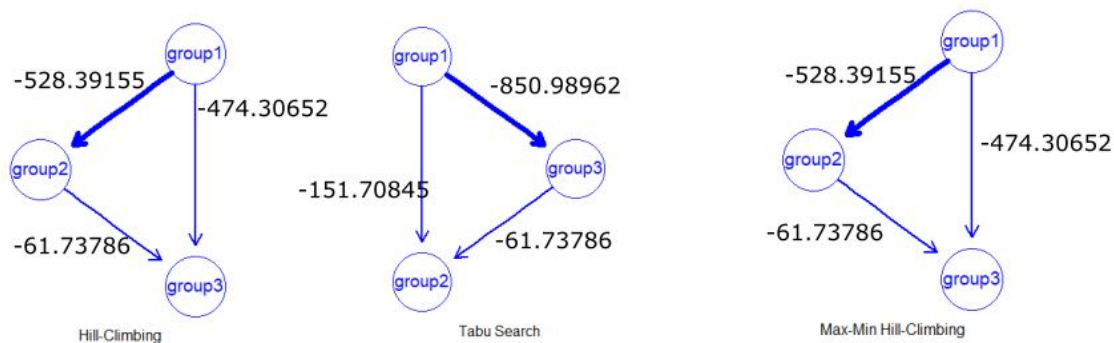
group1
-528.39155
-474.30652
group2
-61.73786
group3
Hill-Climbing

group1
-850.98962
group3
-151.70845
-61.73786
group2
Tabu Search

group1
-528.39155
group2
-474.30652
-61.73786
group3
Max-Min Hill-Climbing